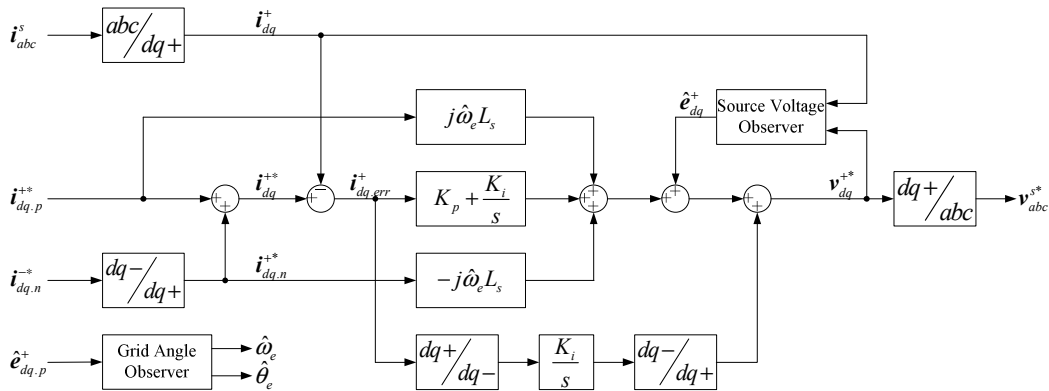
$\boldsymbol{i}_{abc}^{s}$

$abc/dq+$

$\boldsymbol{i}_{dq}^{+}$

$j\hat{\omega}_e L_s$

$\hat{\boldsymbol{e}}_{dq}^{+}$

Source Voltage Observer

$\boldsymbol{i}_{dq.p}^{+*}$

$\boldsymbol{i}_{dq}^{+*}$

$\boldsymbol{i}_{dq.err}^{+}$

$K_p + \frac{K_i}{s}$

$\boldsymbol{v}_{dq}^{+*}$

$dq+/abc$

$\boldsymbol{v}_{abc}^{s*}$

$\boldsymbol{i}_{dq.n}^{-*}$

$dq-/dq+$

$\boldsymbol{i}_{dq.n}^{+*}$

$-j\hat{\omega}_e L_s$

$\hat{\boldsymbol{e}}_{dq.p}^{+}$

Grid Angle Observer

$\hat{\omega}_e$

$\hat{\theta}_e$

$dq+/dq-$

$\frac{K_i}{s}$

$dq-/dq+$